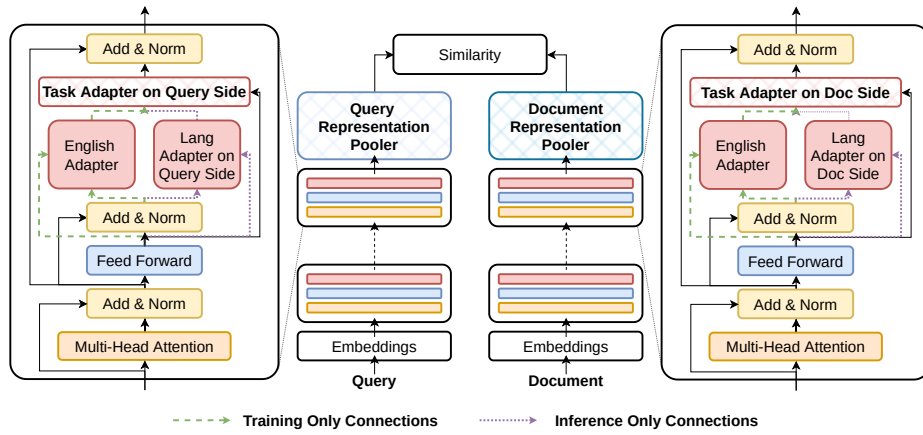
Add & Norm

Task Adapter on Query Side

English Adapter

Lang Adapter on Query Side

Add & Norm

Feed Forward

Add & Norm

Multi-Head Attention

Similarity

Query Representation Pooler

Document Representation Pooler

Embeddings

Query

Embeddings

Document

Add & Norm

Task Adapter on Doc Side

English Adapter

Lang Adapter on Doc Side

Add & Norm

Feed Forward

Add & Norm

Multi-Head Attention

Training Only Connections

Inference Only Connections